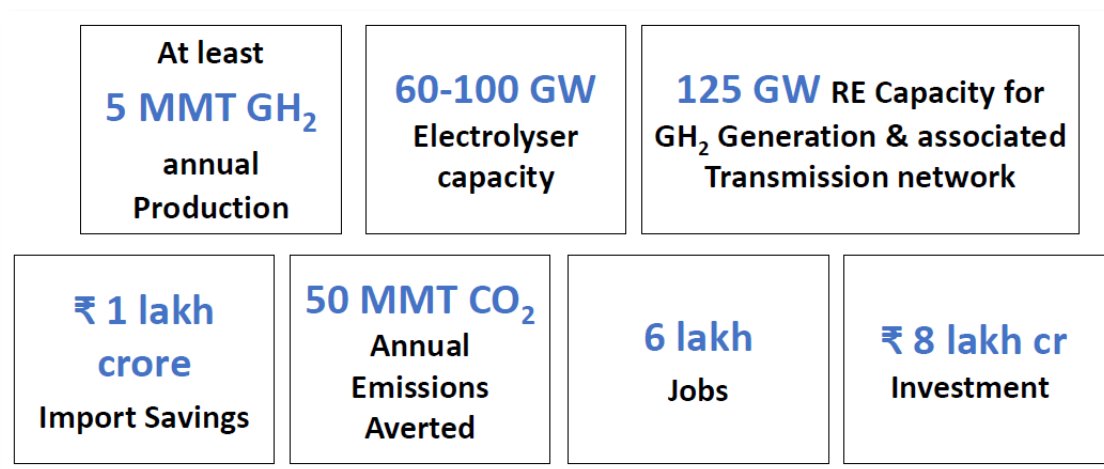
At least 5 MMT $GH_2$ annual Production

60-100 GW Electrolyser capacity

125 GW RE Capacity for $GH_2$ Generation & associated Transmission network

₹ 1 lakh crore Import Savings

50 MMT $CO_2$ Annual Emissions Averted

6 lakh Jobs

₹ 8 lakh cr Investment